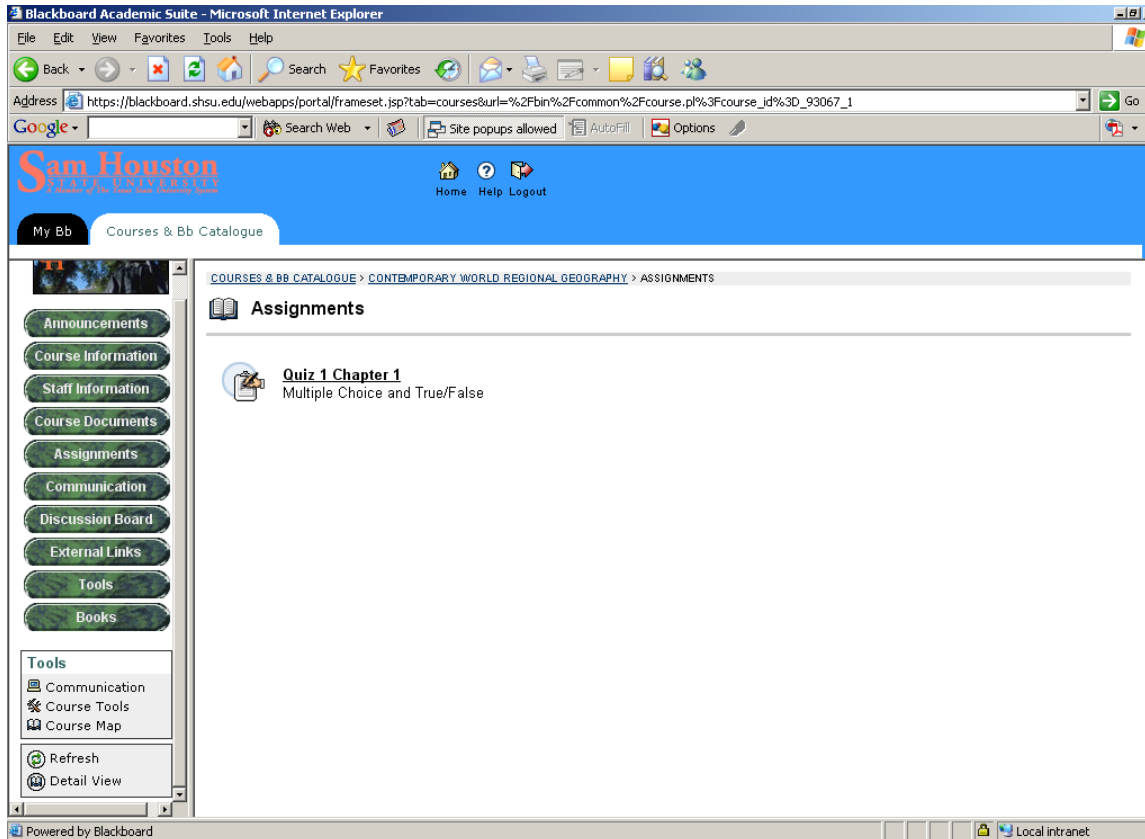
Blackboard Academic Suite - Microsoft Internet Explorer

File Edit View Favorites Tools Help

Back Search Favorites

Address https://blackboard.shsu.edu/webapps/portal/frameset.jsp?tab=courses&url=%2Fbin%2Fcommon%2Fcourse.pl%3Fcourse_id%3D_93067_1 Go

Google Search Web Site popups allowed AutoFill Options

Sam Houston STATE UNIVERSITY A Member of The Texas State University System

Home Help Logout

My Bb Courses & Bb Catalogue

Announcements
Course Information
Staff Information
Course Documents
Assignments
Communication
Discussion Board
External Links
Tools
Books

Tools
Communication
Course Tools
Course Map

Refresh
Detail View

COURSES & BB CATALOGUE > CONTEMPORARY WORLD REGIONAL GEOGRAPHY > ASSIGNMENTS

Assignments

Quiz 1 Chapter 1
Multiple Choice and True/False

Powered by Blackboard

Local intranet